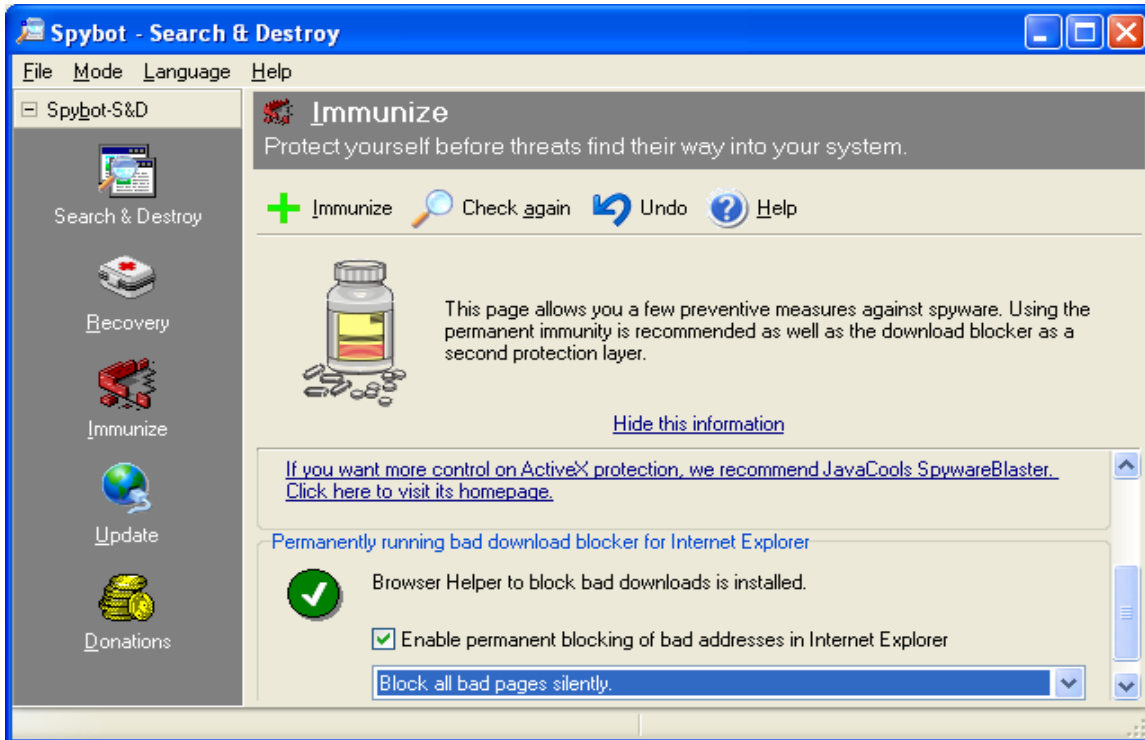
Spybot - Search & Destroy

File Mode Language Help

⊟ Spybot-S&D

Search & Destroy

Recovery

Immunize

Update

Donations

Immunize

Protect yourself before threats find their way into your system.

Immunize Check again Undo Help

This page allows you a few preventive measures against spyware. Using the permanent immunity is recommended as well as the download blocker as a second protection layer.

Hide this information

If you want more control on ActiveX protection, we recommend JavaCools SpywareBlaster. Click here to visit its homepage.

Permanently running bad download blocker for Internet Explorer

Browser Helper to block bad downloads is installed.

Enable permanent blocking of bad addresses in Internet Explorer

Block all bad pages silently.